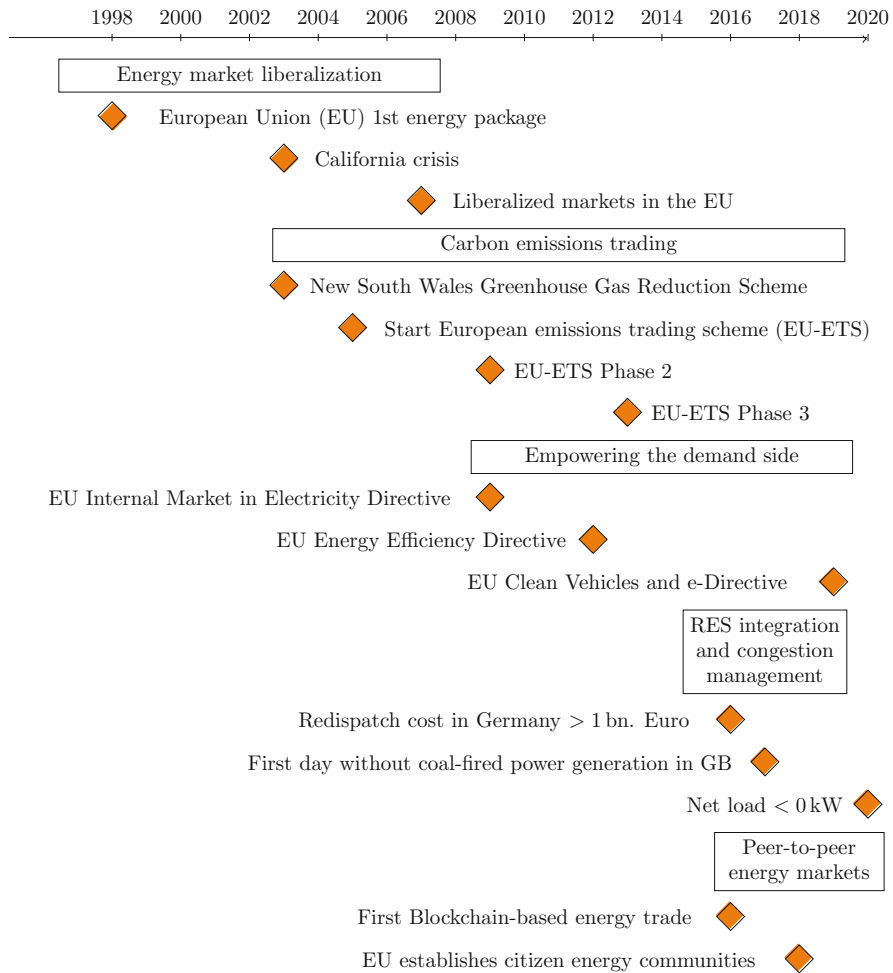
1998 2000 2002 2004 2006 2008 2010 2012 2014 2016 2018 2020

Energy market liberalization

European Union (EU) 1st energy package

California crisis

Liberalized markets in the EU

Carbon emissions trading

New South Wales Greenhouse Gas Reduction Scheme

Start European emissions trading scheme (EU-ETS)

EU-ETS Phase 2

EU-ETS Phase 3

Empowering the demand side

EU Internal Market in Electricity Directive

EU Energy Efficiency Directive

EU Clean Vehicles and e-Directive

RES integration and congestion management

Redispatch cost in Germany > 1 bn. Euro

First day without coal-fired power generation in GB

Net load < 0 kW

Peer-to-peer energy markets

First Blockchain-based energy trade

EU establishes citizen energy communities